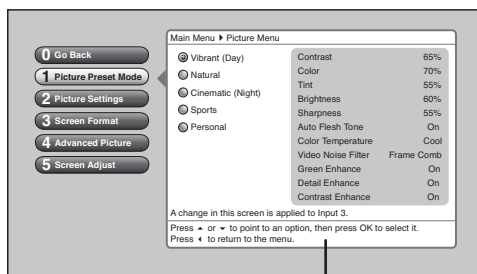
0 Go Back
1 Picture Preset Mode
2 Picture Settings
3 Screen Format
4 Advanced Picture
5 Screen Adjust

Main Menu ▸ Picture Menu

Vibrant (Day)
Natural
Cinematic (Night)
Sports
Personal

| | |
|---|---|
| Contrast | 65% |
| Color | 70% |
| Tint | 55% |
| Brightness | 60% |
| Sharpness | 55% |
| Auto Flesh Tone | On |
| Color Temperature | Cool |
| Video Noise Filter | Frame Comb |
| Green Enhance | On |
| Detail Enhance | On |
| Contrast Enhance | On |

A change in this screen is applied to Input 3.

Press ▲ or ▼ to point to an option, then press OK to select it.
Press ◀ to return to the menu.